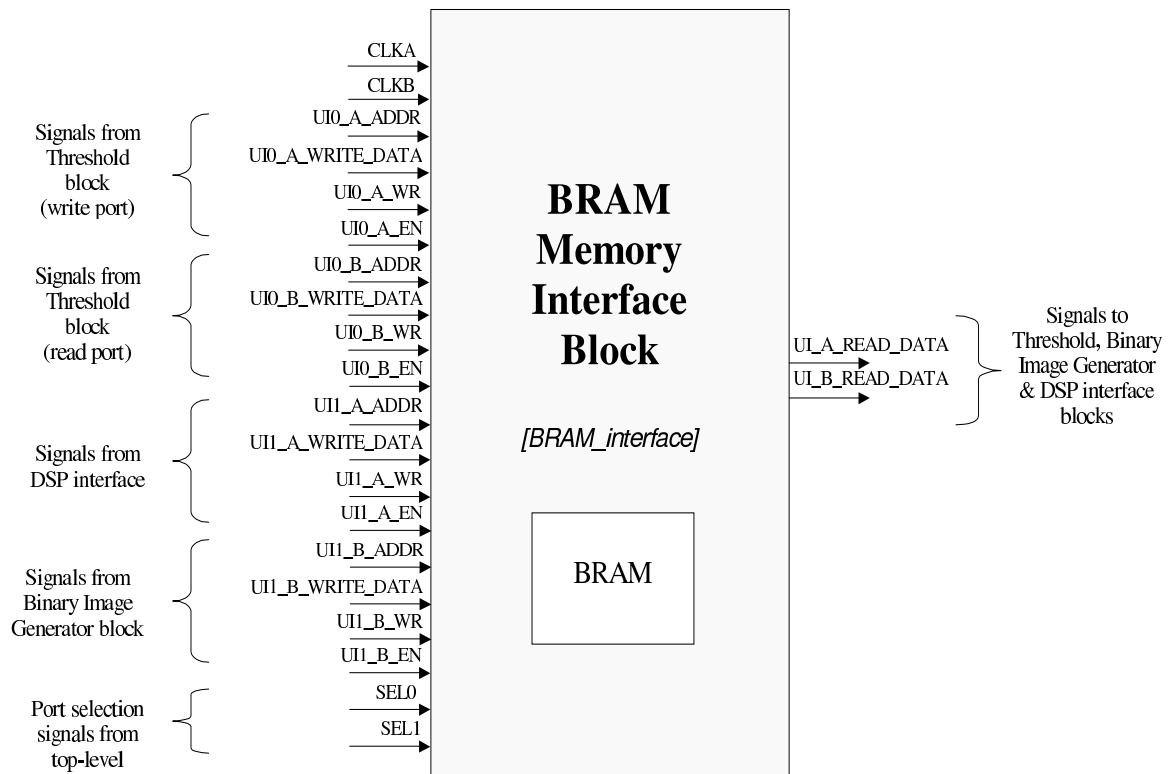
Signals from Threshold block (write port)

CLKA
CLKB
UI0_A_ADDR
UI0_A_WRITE_DATA
UI0_A_WR
UI0_A_EN

Signals from Threshold block (read port)

UI0_B_ADDR
UI0_B_WRITE_DATA
UI0_B_WR
UI0_B_EN

Signals from DSP interface

UI1_A_ADDR
UI1_A_WRITE_DATA
UI1_A_WR
UI1_A_EN

Signals from Binary Image Generator block

UI1_B_ADDR
UI1_B_WRITE_DATA
UI1_B_WR
UI1_B_EN

Port selection signals from top-level

SEL0
SEL1

BRAM Memory Interface Block

[BRAM_interface]

BRAM

UI_A_READ_DATA
UI_B_READ_DATA

Signals to Threshold, Binary Image Generator & DSP interface blocks